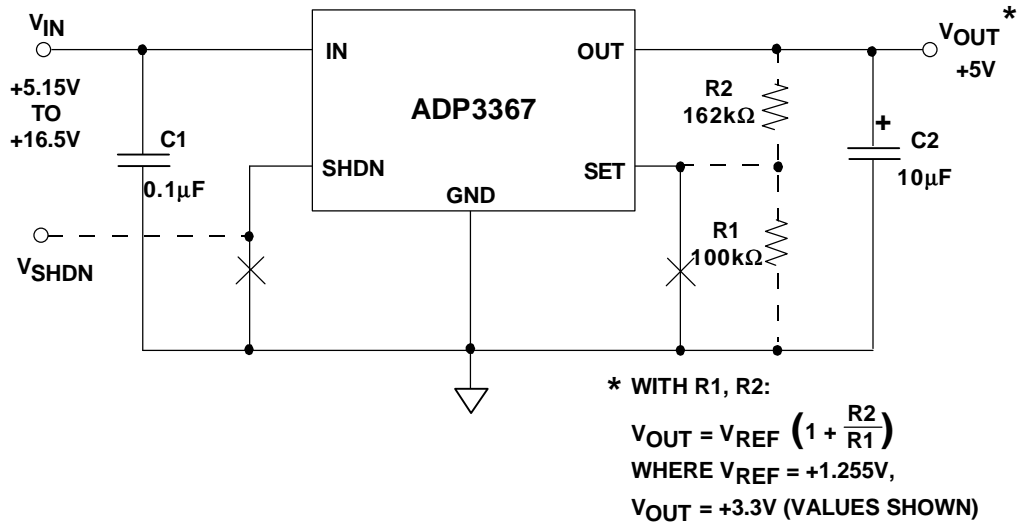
$V_{IN}$

+5.15V TO +16.5V

C1 0.1μF

$V_{SHDN}$

IN

SHDN

ADP3367

GND

OUT

SET

R2 162kΩ

R1 100kΩ

+ C2 10μF

$V_{OUT}$ * +5V

* WITH R1, R2:

$V_{OUT} = V_{REF} \left(1 + \frac{R2}{R1}\right)$

WHERE $V_{REF}$ = +1.255V,

$V_{OUT}$ = +3.3V (VALUES SHOWN)